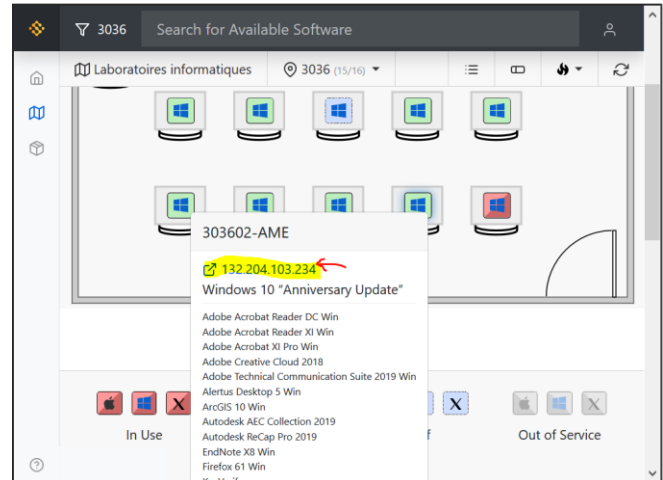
3036 Search for Available Software

Laboratoires informatiques 3036 (15/16)

303602-AME

132.204.103.234

Windows 10 "Anniversary Update"

Adobe Acrobat Reader DC Win
Adobe Acrobat Reader XI Win
Adobe Acrobat XI Pro Win
Adobe Creative Cloud 2018
Adobe Technical Communication Suite 2019 Win
Alertus Desktop 5 Win
ArcGIS 10 Win
Autodesk AEC Collection 2019
Autodesk ReCap Pro 2019
EndNote X8 Win
Firefox 61 Win
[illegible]

In Use

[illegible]f

Out of Service

?